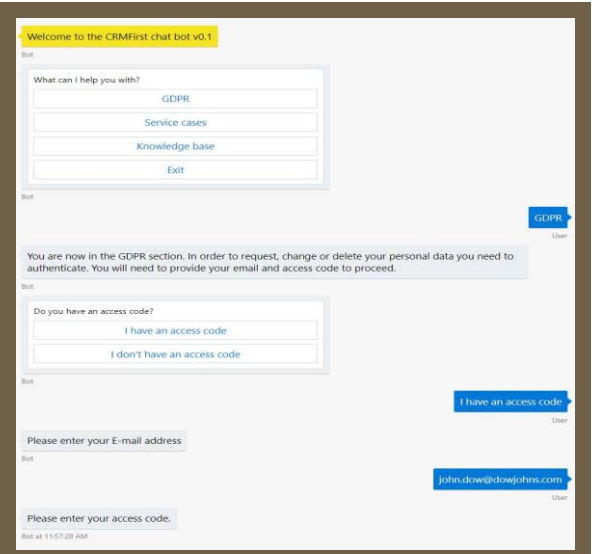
Welcome to the CRMFirst chat bot v0.1

Bot

What can I help you with?

GDPR

Service cases

Knowledge base

Exit

Bot

GDPR

User

You are now in the GDPR section. In order to request, change or delete your personal data you need to authenticate. You will need to provide your email and access code to proceed.

Bot

Do you have an access code?

I have an access code

I don't have an access code

Bot

I have an access code

User

Please enter your E-mail address

Bot

john.dow@dowjohns.com

User

Please enter your access code.

Bot at 11:57:28 AM